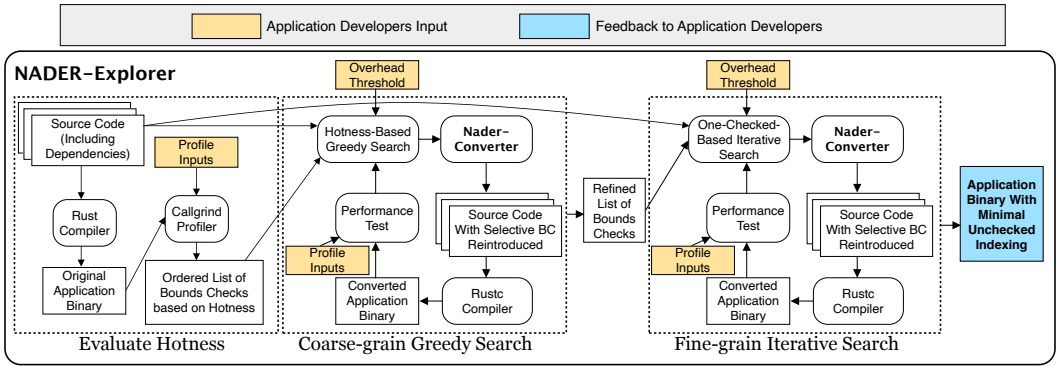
Application Developers Input

Feedback to Application Developers

NADER-Explorer

Source Code (Including Dependencies)

Profile Inputs

Rust Compiler

Callgrind Profiler

Original Application Binary

Ordered List of Bounds Checks based on Hotness

Evaluate Hotness

Overhead Threshold

Hotness-Based Greedy Search

Nader-Converter

Performance Test

Source Code With Selective BC Reintroduced

Profile Inputs

Converted Application Binary

Rustc Compiler

Coarse-grain Greedy Search

Refined List of Bounds Checks

Overhead Threshold

One-Checked-Based Iterative Search

Nader-Converter

Performance Test

Source Code With Selective BC Reintroduced

Profile Inputs

Converted Application Binary

Rustc Compiler

Fine-grain Iterative Search

Application Binary With Minimal Unchecked Indexing